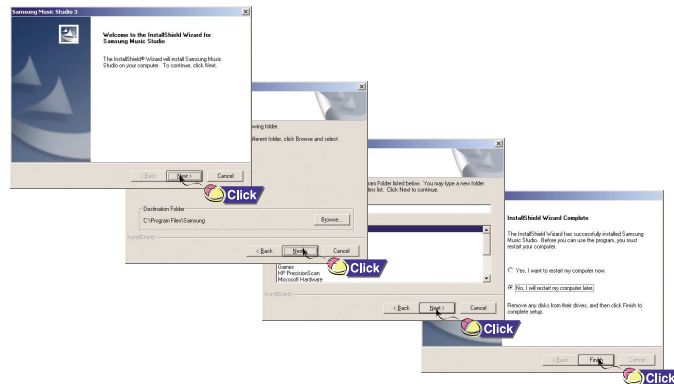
Samsung Music Studio 3

Welcome to the InstallShield Wizard for Samsung Music Studio

The InstallShield® Wizard will install Samsung Music Studio on your computer. To continue, click Next.

< Back Next > Cancel

Click

owing folder.

ifferent folder, click Browse and select

Destination Folder
C:\Program Files\Samsung Browse...

InstallShield

< Back Next > Cancel

Click

am Folder listed below. You may type a new folder ders list. Click Next to continue.

Games
HP PrecisionScan
Microsoft Hardware

InstallShield

< Back Next > Cancel

Click

InstallShield Wizard Complete

The InstallShield Wizard has successfully installed Samsung Music Studio. Before you can use the program, you must restart your computer.

Yes, I want to restart my computer now.

No, I will restart my computer later.

Remove any disks from their drives, and then click Finish to complete setup.

< Back Finish Cancel

Click